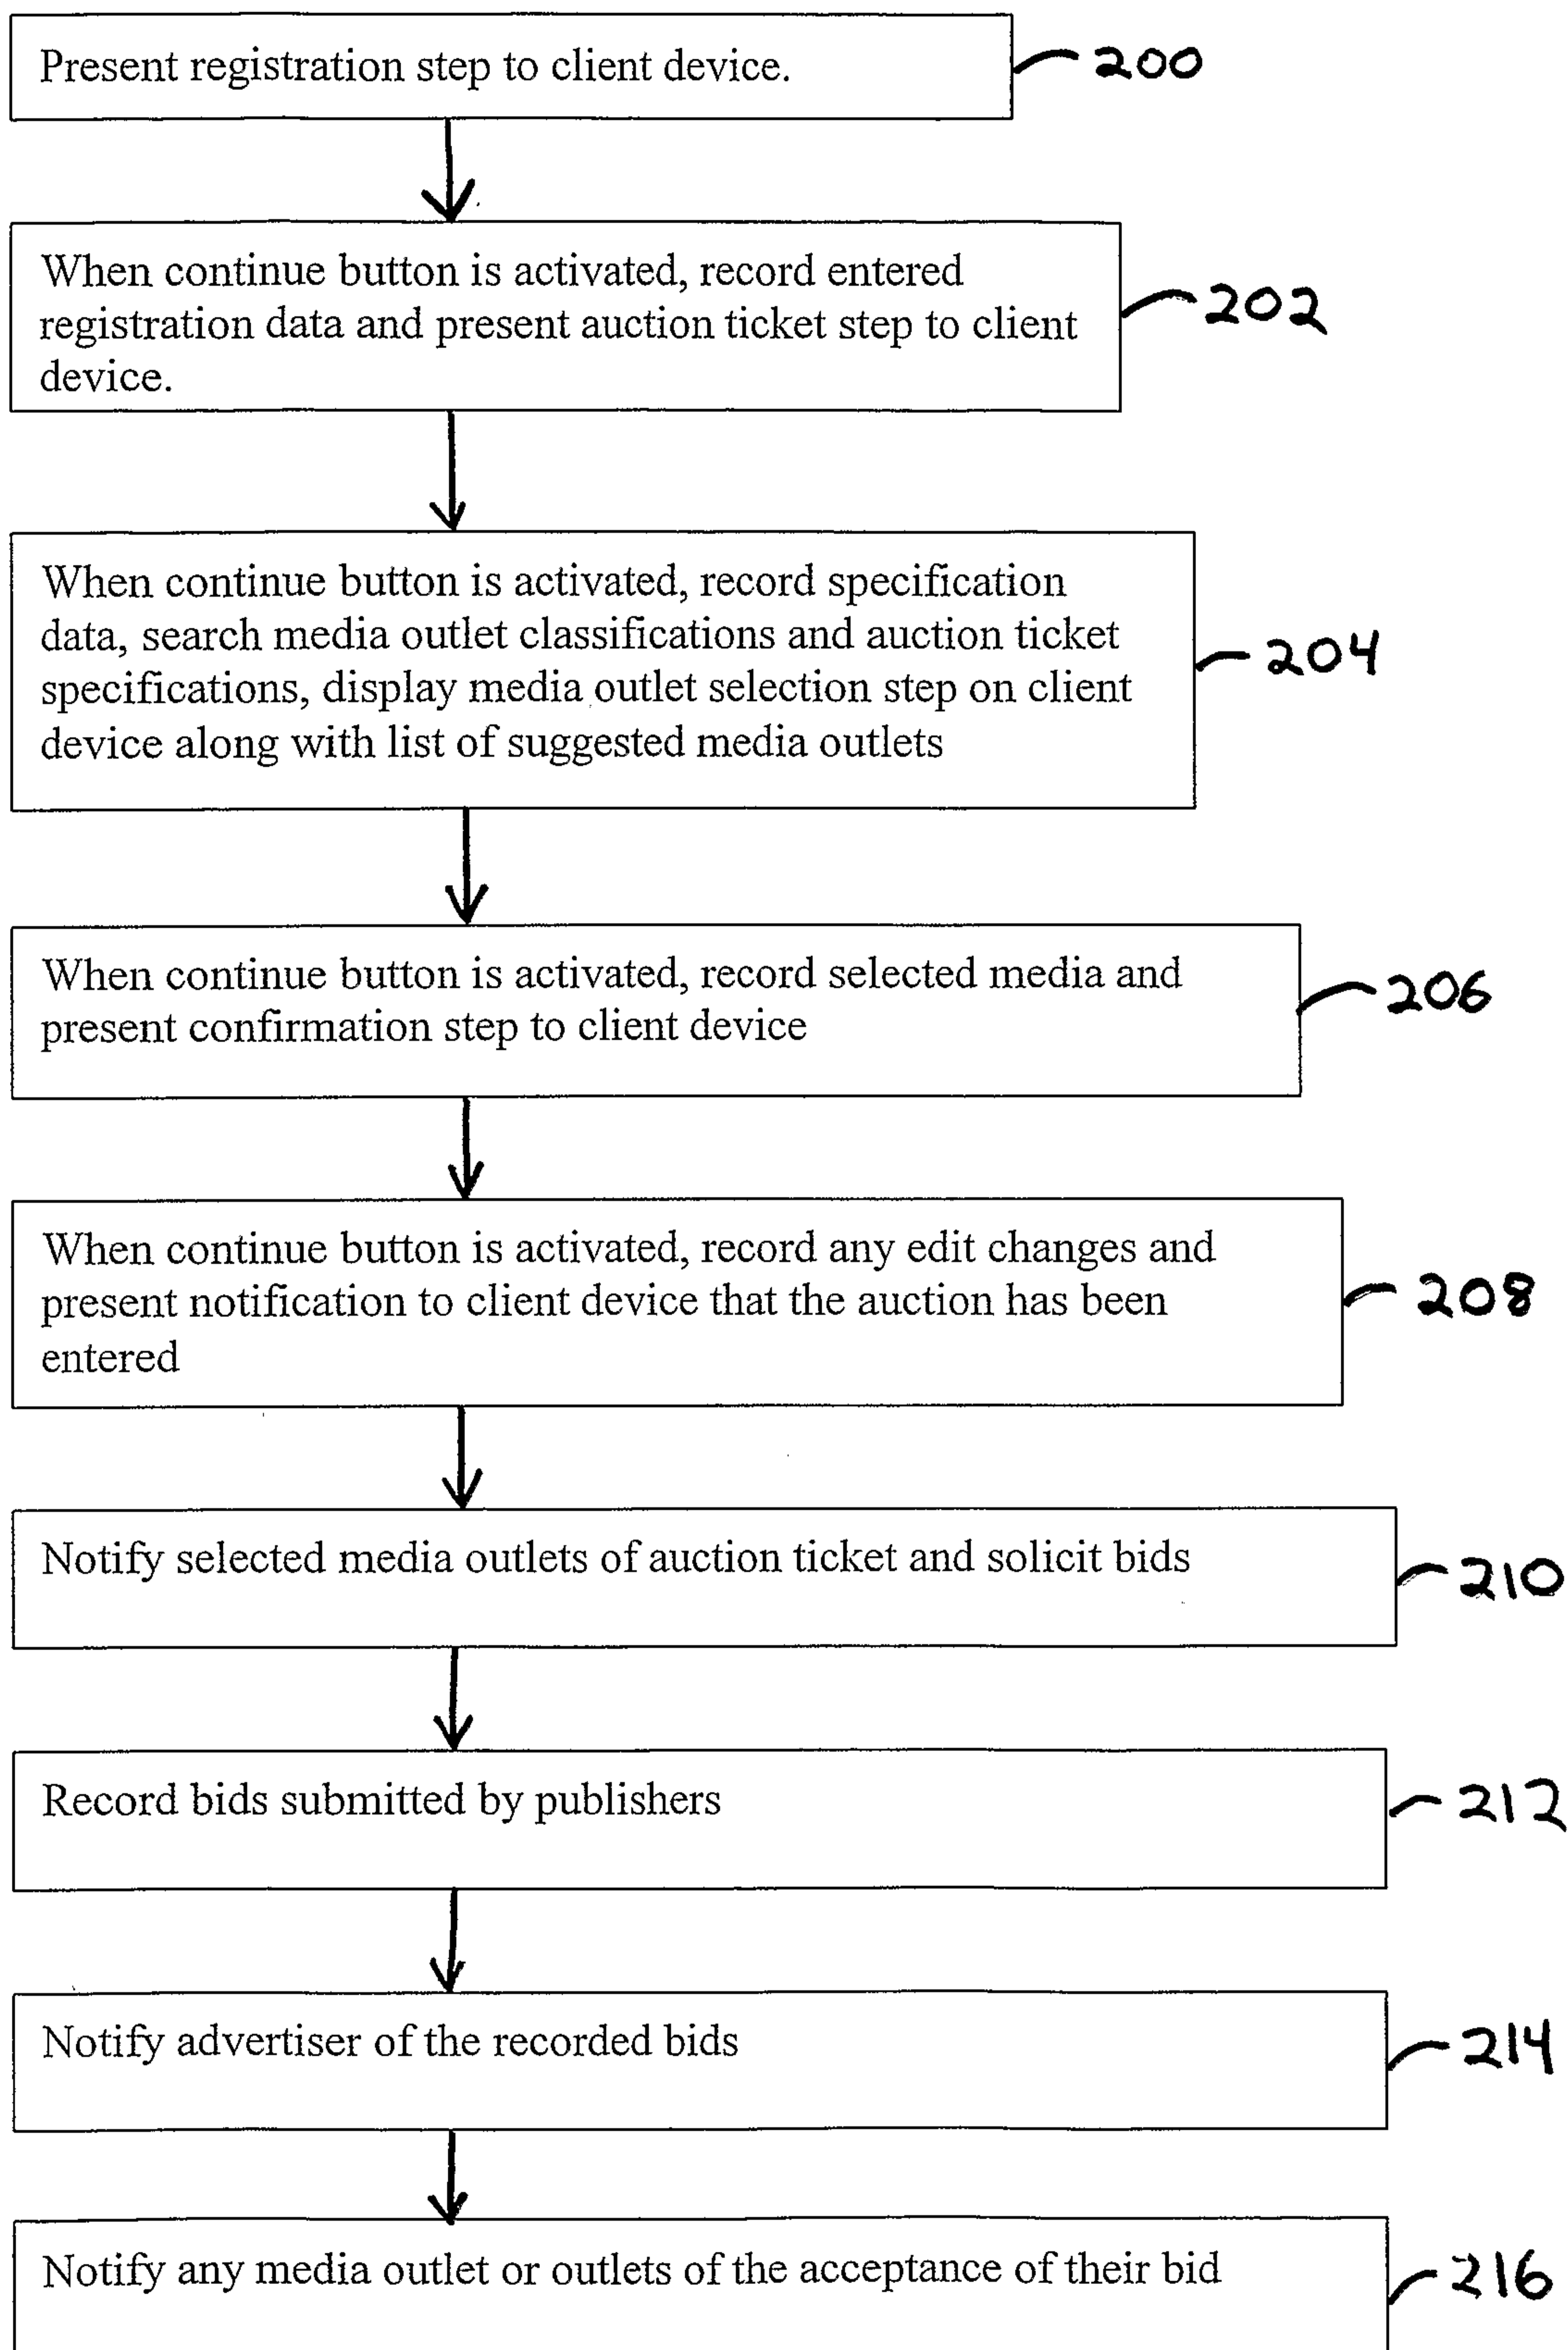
Present registration step to client device.

200

When continue button is activated, record entered registration data and present auction ticket step to client device.

202

When continue button is activated, record specification data, search media outlet classifications and auction ticket specifications, display media outlet selection step on client device along with list of suggested media outlets

204

When continue button is activated, record selected media and present confirmation step to client device

206

When continue button is activated, record any edit changes and present notification to client device that the auction has been entered

208

Notify selected media outlets of auction ticket and solicit bids

210

Record bids submitted by publishers

212

Notify advertiser of the recorded bids

214

Notify any media outlet or outlets of the acceptance of their bid

216